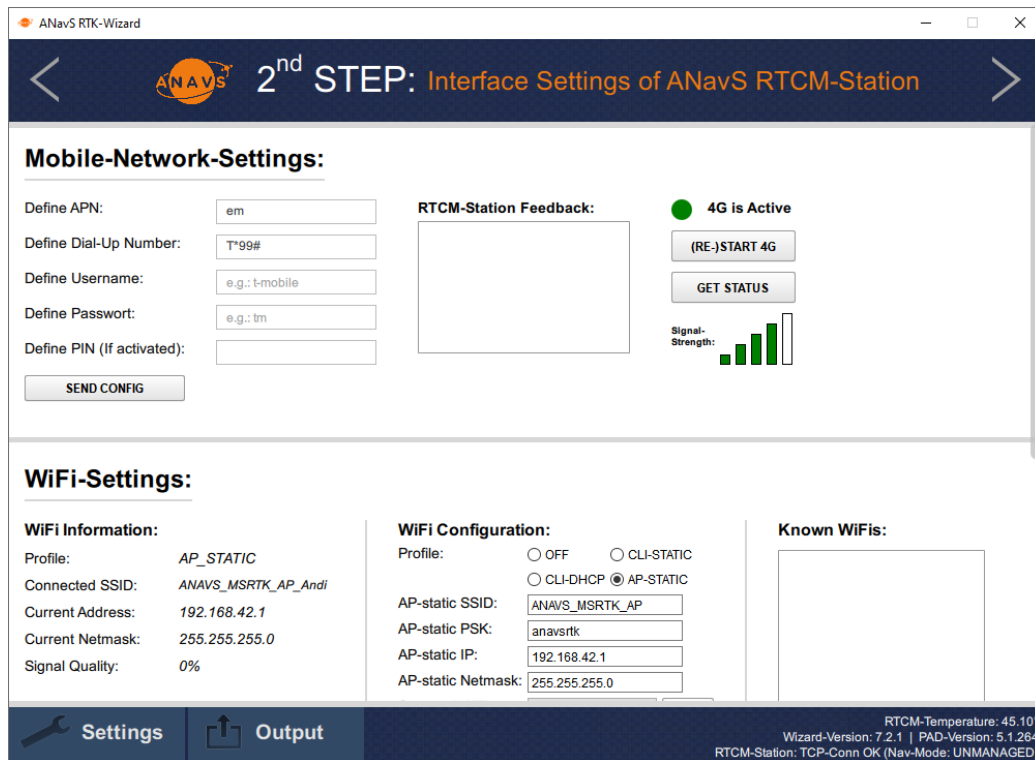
ANavS RTK-Wizard

ANAVS

2$^{nd}$ STEP: Interface Settings of ANavS RTCM-Station

Mobile-Network-Settings:

Define APN: em

Define Dial-Up Number: T*99#

Define Username: e.g.: t-mobile

Define Passwort: e.g.: tm

Define PIN (If activated):

SEND CONFIG

RTCM-Station Feedback:

4G is Active

(RE-)START 4G

GET STATUS

Signal-Strength:

WiFi-Settings:

WiFi Information:

Profile: AP_STATIC

Connected SSID: ANAVS_MSRTK_AP_Andi

Current Address: 192.168.42.1

Current Netmask: 255.255.255.0

Signal Quality: 0%

WiFi Configuration:

Profile: OFF CLI-STATIC CLI-DHCP AP-STATIC

AP-static SSID: ANAVS_MSRTK_AP

AP-static PSK: anavsrtk

AP-static IP: 192.168.42.1

AP-static Netmask: 255.255.255.0

Known WiFis:

Settings

Output

RTCM-Temperature: 45.10

Wizard-Version: 7.2.1 | PAD-Version: 5.1.264

RTCM-Station: TCP-Conn OK (Nav-Mode: UNMANAGED